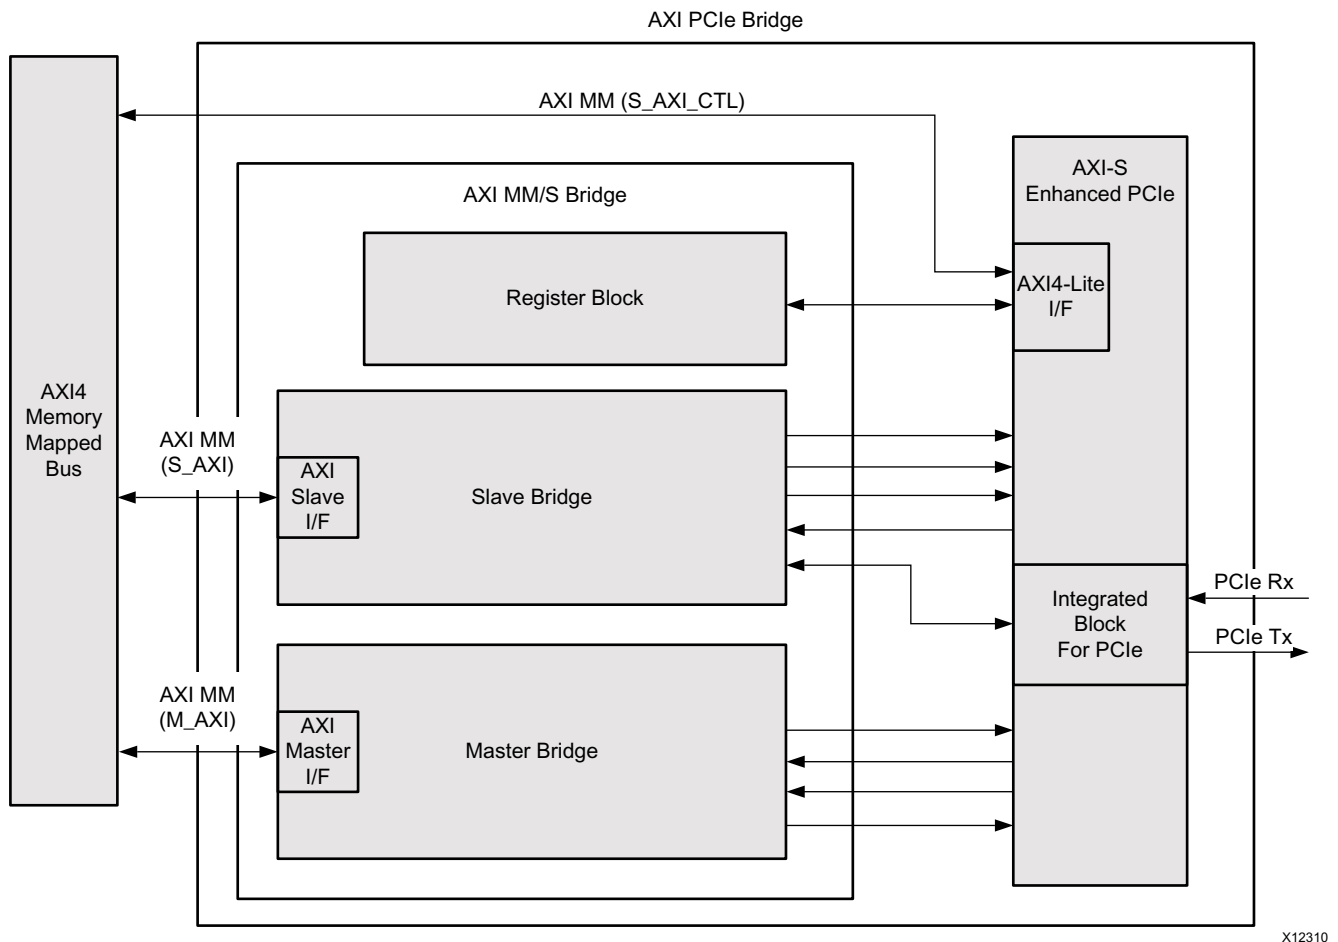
AXI PCIe Bridge

AXI MM (S_AXI_CTL)

AXI MM/S Bridge

AXI-S Enhanced PCIe

Register Block

AXI4-Lite I/F

AXI4 Memory Mapped Bus

AXI MM (S_AXI)

AXI Slave I/F

Slave Bridge

Integrated Block For PCIe

PCIe Rx

PCIe Tx

AXI MM (M_AXI)

AXI Master I/F

Master Bridge

X12310